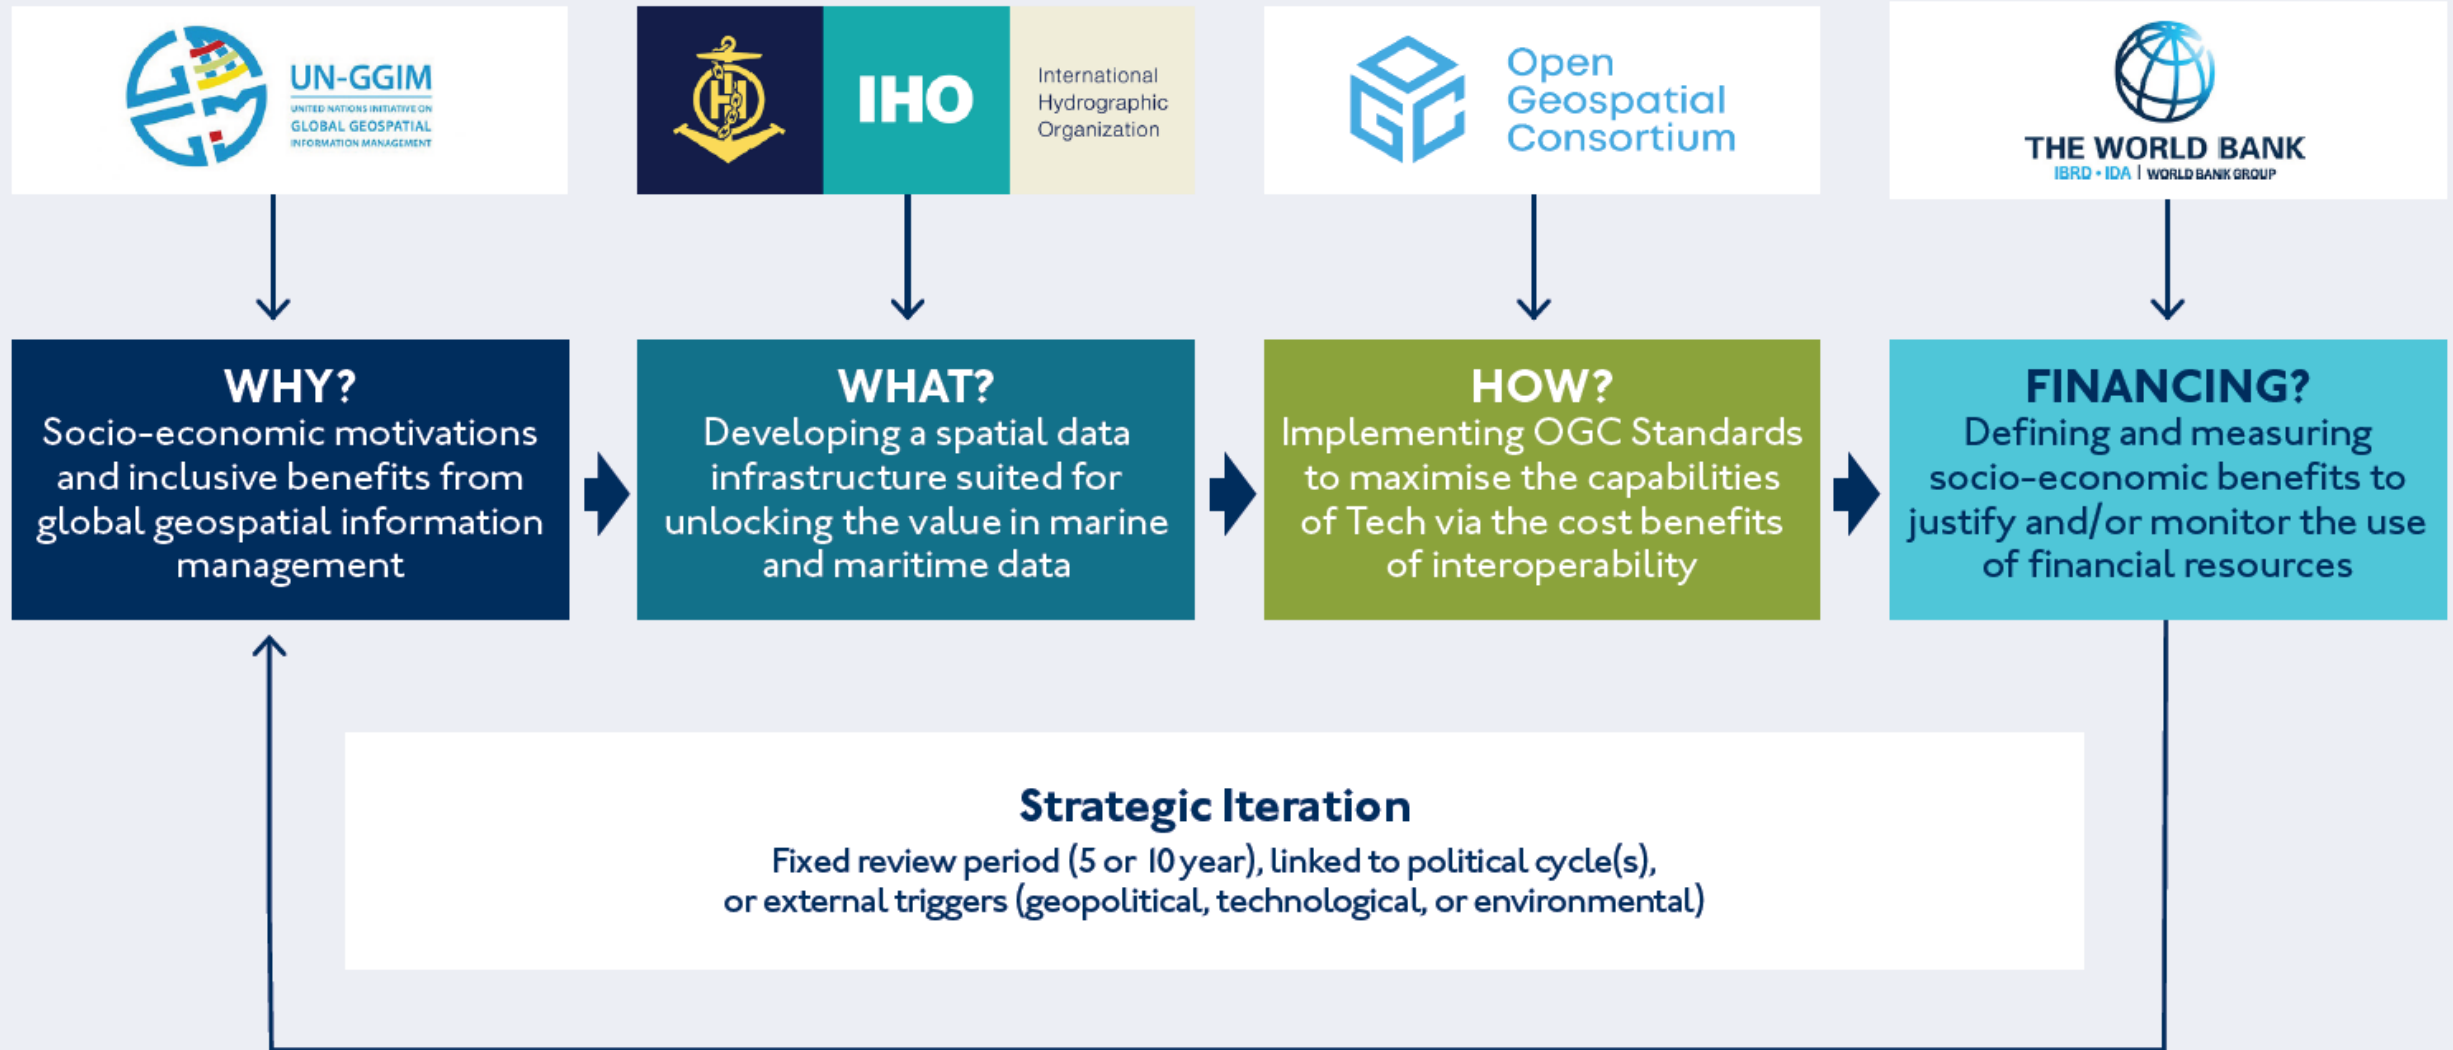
UN-GGIM
UNITED NATIONS INITIATIVE ON GLOBAL GEOSPATIAL INFORMATION MANAGEMENT

IHO
International Hydrographic Organization

Open Geospatial Consortium

THE WORLD BANK
IBRD • IDA | WORLD BANK GROUP

WHY?
Socio-economic motivations and inclusive benefits from global geospatial information management

WHAT?
Developing a spatial data infrastructure suited for unlocking the value in marine and maritime data

HOW?
Implementing OGC Standards to maximise the capabilities of Tech via the cost benefits of interoperability

FINANCING?
Defining and measuring socio-economic benefits to justify and/or monitor the use of financial resources

Strategic Iteration
Fixed review period (5 or 10 year), linked to political cycle(s), or external triggers (geopolitical, technological, or environmental)